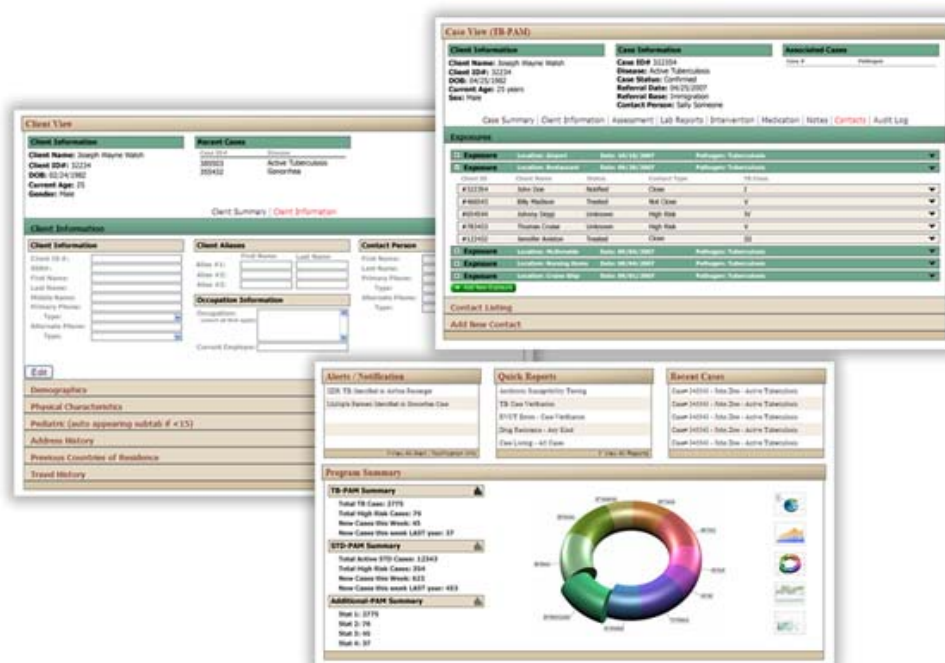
Case View (TB-PAM)

Client Information
Client Name: Joseph Wayne Walsh
Client ID#: 32234
DOB: 04/25/1982
Current Age: 25 years
Sex: Male

Case Information
Case ID#: 322354
Disease: Active Tuberculosis
Case Status: Confirmed
Referral Date: 04/25/2007
Referral Base: Immigration
Contact Person: Sally Someone

Associated Cases
Case # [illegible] Pathogen

Case Summary | Client Information | Assessment | Lab Reports | Intervention | Medication | Notes | Contacts | Audit Log

Exposures

Exposure Location: Airport Date: 04/18/2007 Pathogen: Tuberculosis
Exposure Location: Restaurant Date: 04/20/2007 Pathogen: Tuberculosis

| Client ID | Client Name | Status | Contact Type | TB Class |
|---|---|---|---|---|
| #322354 | John Doe | Notified | Close | I |
| #466043 | Billy Madison | Treated | Not Close | V |
| #654644 | Johnny Depp | Unknown | High Risk | IV |
| #783453 | Thomas Cruise | Unknown | High Risk | V |
| #122432 | Jennifer Aniston | Treated | Close | III |

Exposure Location: McDonalds Date: 08/04/2007 Pathogen: Tuberculosis
Exposure Location: Nursing Home Date: 08/04/2007 Pathogen: Tuberculosis
Exposure Location: Cruise Ship Date: 08/04/2007 Pathogen: Tuberculosis
Add New Exposure

Contact Listing
Add New Contact

Client View

Client Information
Client Name: Joseph Wayne Walsh
Client ID#: 32234
DOB: 02/24/1982
Current Age: 25
Gender: Male

Recent Cases
Case ID# Disease
380503 Active Tuberculosis
355432 Gonorrhea

Client Summary | Client Information

Client Information

Client Information
Client ID #:
SSN:
First Name:
Last Name:
Middle Name:
Primary Phone:
Type:
Alternate Phone:
Type:

Client Aliases
First Name Last Name
Alias #1:
Alias #2:
Alias #3:

Occupation Information
Occupation:
Current Employer:

Contact Person
First Name:
Last Name:
Primary Phone:
Type:
Alternate Phone:
Type:

Edit

Demographics
Physical Characteristics
Pediatric (auto appearing subtab if <15)
Address History
Previous Countries of Residence
Travel History

Alerts / Notification
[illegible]
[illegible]

Quick Reports
Antibiotic Susceptibility Testing
TB Case Verification
RVCT Errors - Case Verification
Drug Resistance - Any Kind
Case Listing - All Cases

Recent Cases
Case# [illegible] - Active Tuberculosis
Case# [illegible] - Active Tuberculosis
Case# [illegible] - Active Tuberculosis
Case# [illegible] - Active Tuberculosis
Case# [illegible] - Active Tuberculosis

Program Summary

TB-PAM Summary
Total TB Cases: 3775
Total High Risk Cases: 76
New Cases this Week: 45
New Cases this week LAST year: 37

STD-PAM Summary
Total Active STD Cases: 12343
Total High Risk Cases: 354
New Cases this Week: 623
New Cases this week LAST year: 453

Additional-PAM Summary
Stat 1: 3775
Stat 2: 76
Stat 3: 45
Stat 4: 37